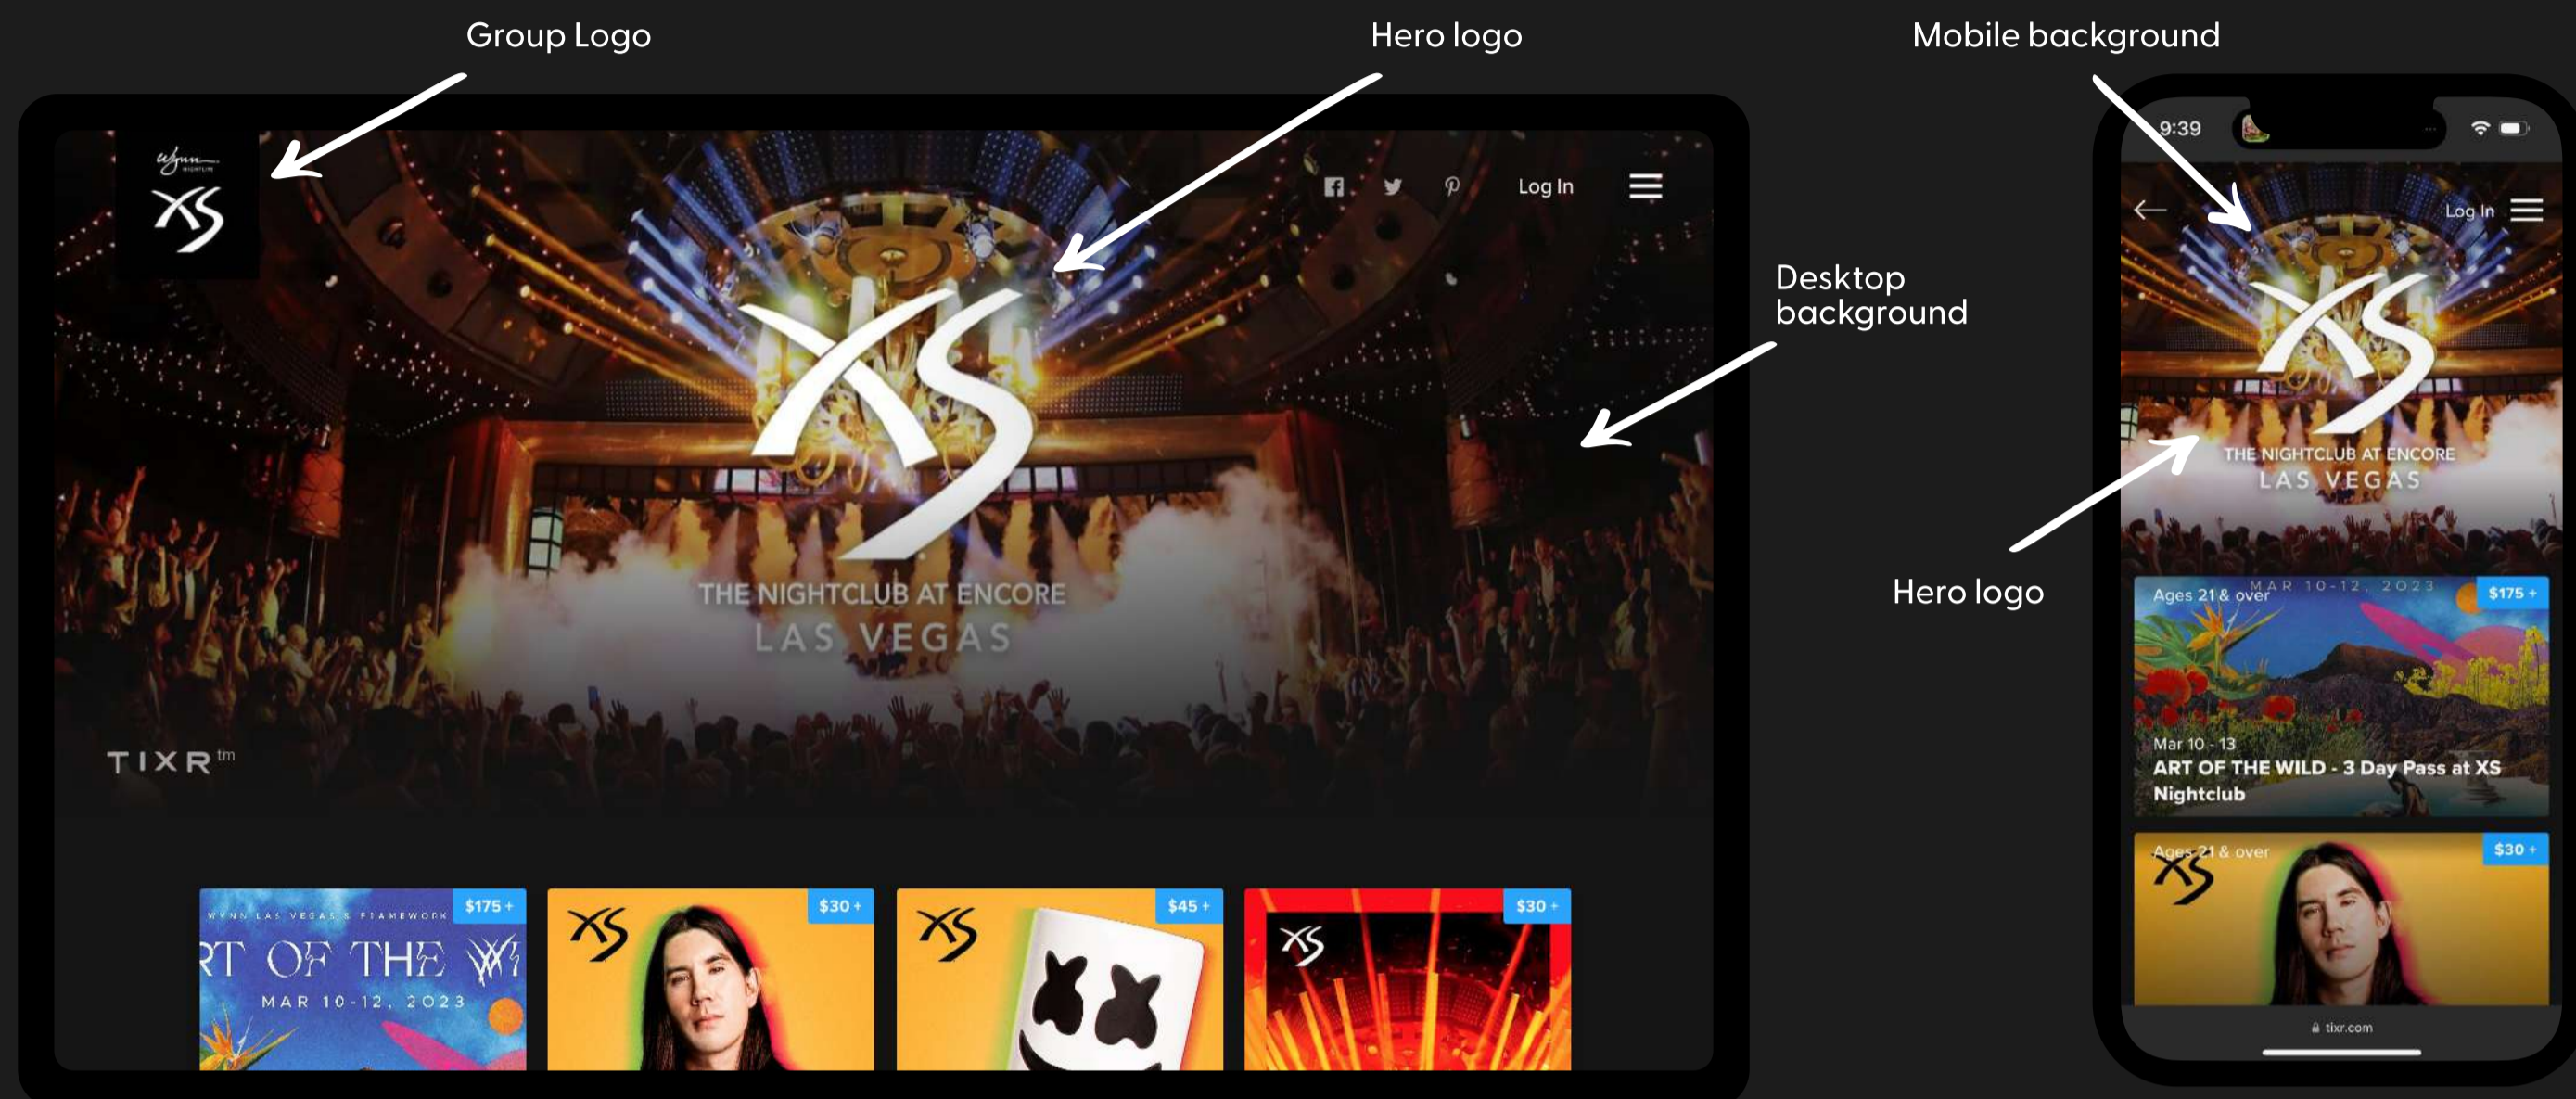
Group Logo

Hero logo

Mobile background

Wynn NIGHTLIFE
XS

Log In

XS
THE NIGHTCLUB AT ENCORE
LAS VEGAS

Desktop background

TIXR tm

WYNN LAS VEGAS & FRAMEWORK
RT OF THE WI
MAR 10-12, 2023
$175 +

XS
$30 +

XS
$45 +

XS
$30 +

9:39

Log In

XS
THE NIGHTCLUB AT ENCORE
LAS VEGAS

Hero logo

Ages 21 & over
MAR 10-12, 2023
$175 +
Mar 10 - 13
ART OF THE WILD - 3 Day Pass at XS Nightclub

Ages 21 & over
XS
$30 +

tixr.com